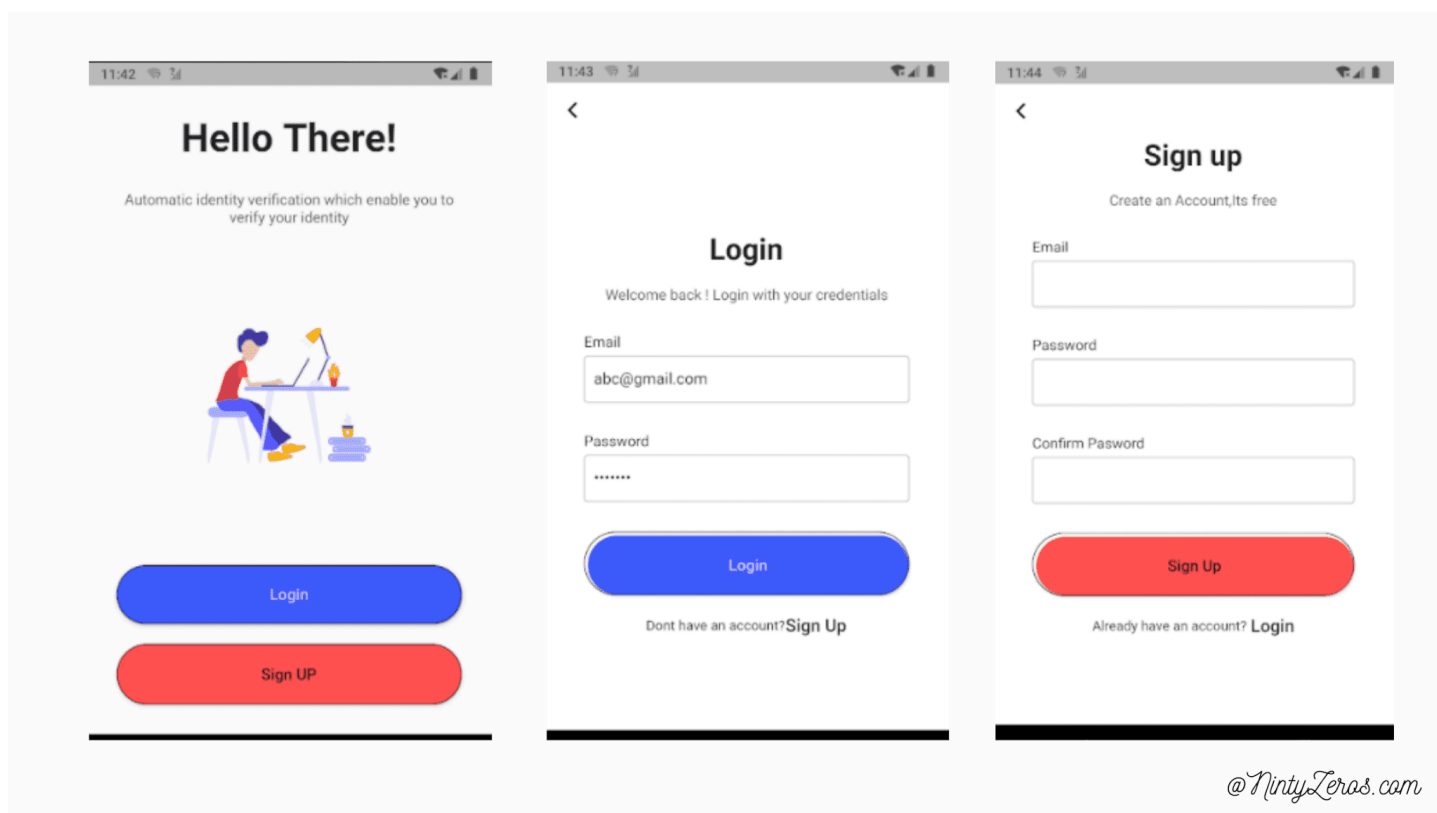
11:42

Hello There!

Automatic identity verification which enable you to verify your identity

Login

Sign UP

11:43

<

Login

Welcome back ! Login with your credentials

Email

abc@gmail.com

Password

•••••••

Login

Dont have an account?Sign Up

11:44

<

Sign up

Create an Account,Its free

Email

Password

Confirm Pasword

Sign Up

Already have an account? Login

@NintyZeros.com